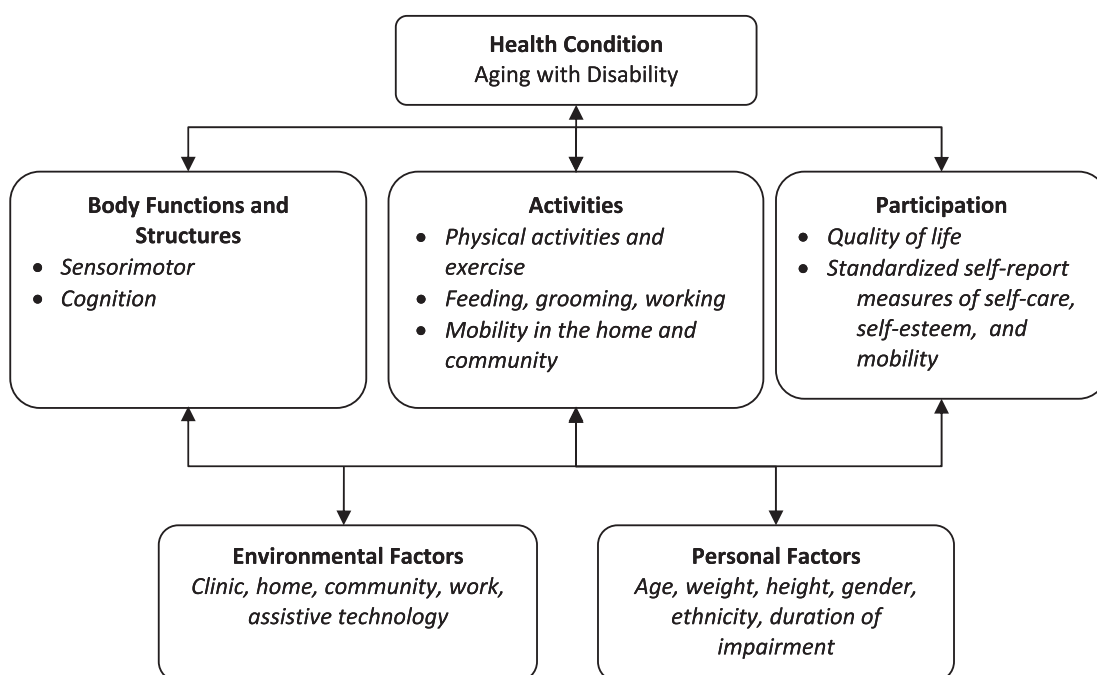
Health Condition
Aging with Disability

Body Functions and Structures
• Sensorimotor
• Cognition

Activities
• Physical activities and exercise
• Feeding, grooming, working
• Mobility in the home and community

Participation
• Quality of life
• Standardized self-report measures of self-care, self-esteem, and mobility

Environmental Factors
Clinic, home, community, work, assistive technology

Personal Factors
Age, weight, height, gender, ethnicity, duration of impairment